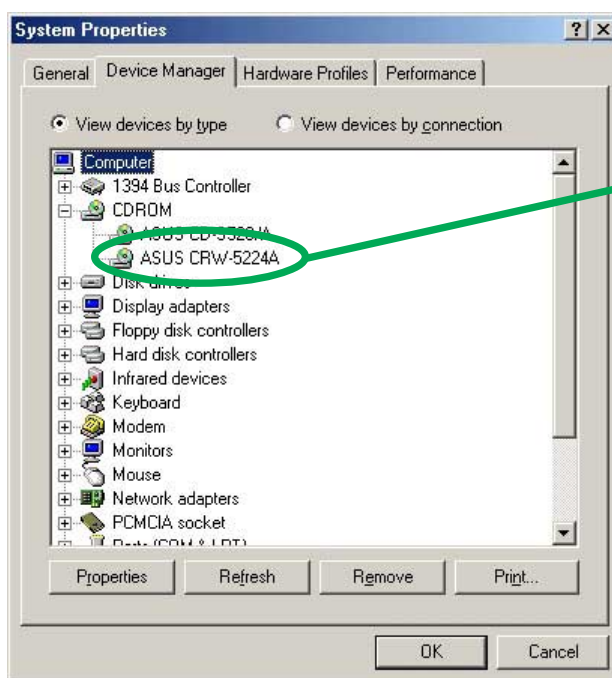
System Properties ? ×

General | Device Manager | Hardware Profiles | Performance

View devices by type   View devices by connection

Computer
1394 Bus Controller
CDROM
ASUS CD-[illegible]
ASUS CRW-5224A
Disk drives
Display adapters
Floppy disk controllers
Hard disk controllers
Infrared devices
Keyboard
Modem
Monitors
Mouse
Network adapters
PCMCIA socket
Ports (COM & LPT)

Properties | Refresh | Remove | Print...

OK | Cancel